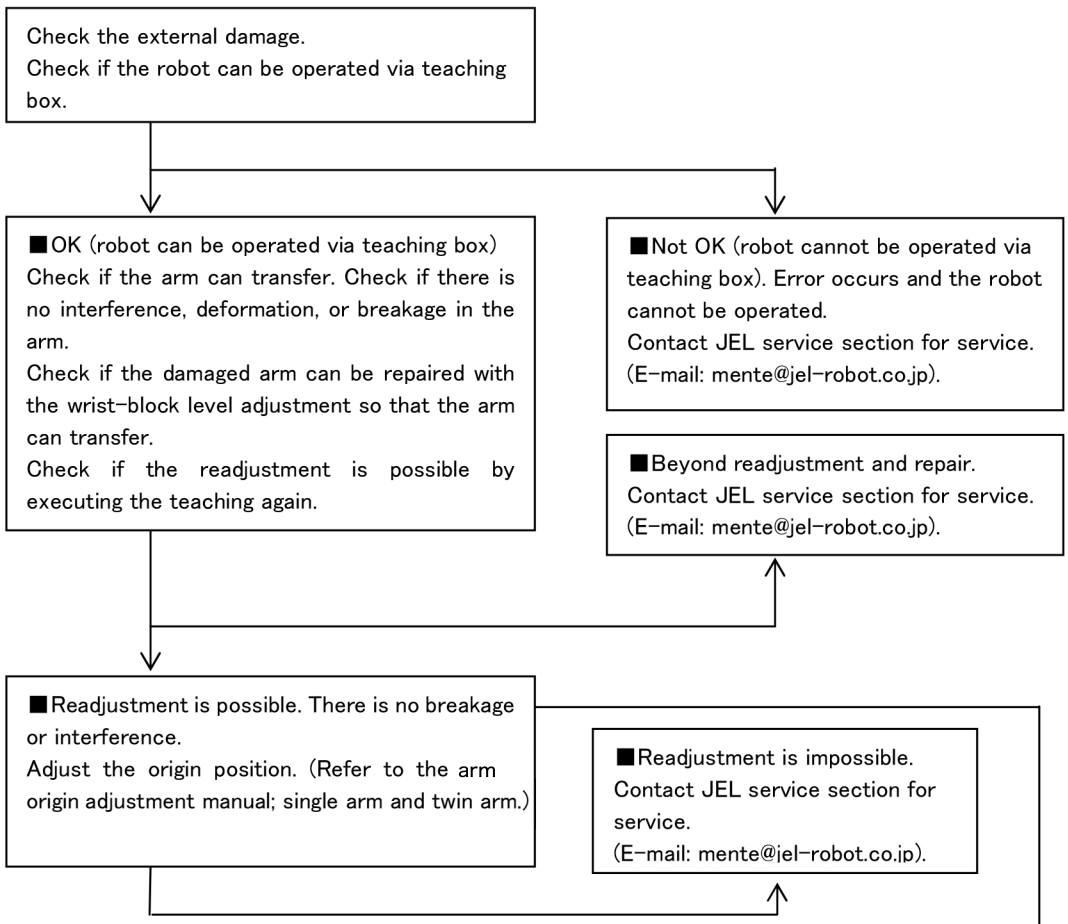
Check the external damage.
Check if the robot can be operated via teaching box.

■OK (robot can be operated via teaching box)
Check if the arm can transfer. Check if there is no interference, deformation, or breakage in the arm.
Check if the damaged arm can be repaired with the wrist-block level adjustment so that the arm can transfer.
Check if the readjustment is possible by executing the teaching again.

■Not OK (robot cannot be operated via teaching box). Error occurs and the robot cannot be operated.
Contact JEL service section for service.
(E-mail: mente@jel-robot.co.jp).

■Beyond readjustment and repair.
Contact JEL service section for service.
(E-mail: mente@jel-robot.co.jp).

■Readjustment is possible. There is no breakage or interference.
Adjust the origin position. (Refer to the arm origin adjustment manual; single arm and twin arm.)

■Readjustment is impossible.
Contact JEL service section for service.
(E-mail: mente@jel-robot.co.jp).